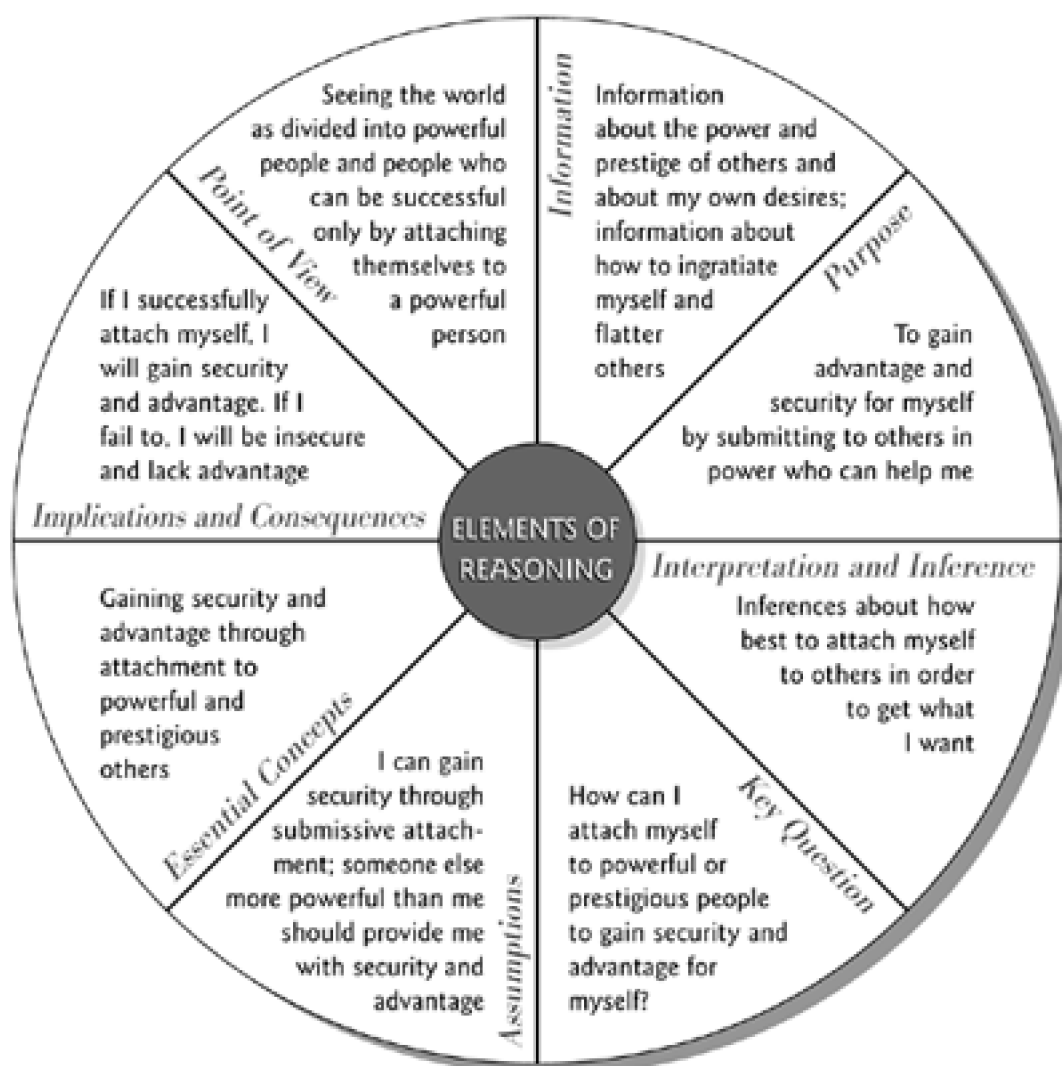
ELEMENTS OF REASONING

Point of View

Seeing the world as divided into powerful people and people who can be successful only by attaching themselves to a powerful person

Information

Information about the power and prestige of others and about my own desires; information about how to ingratiate myself and flatter others

Purpose

To gain advantage and security for myself by submitting to others in power who can help me

Interpretation and Inference

Inferences about how best to attach myself to others in order to get what I want

Key Question

How can I attach myself to powerful or prestigious people to gain security and advantage for myself?

Assumptions

I can gain security through submissive attachment; someone else more powerful than me should provide me with security and advantage

Essential Concepts

Gaining security and advantage through attachment to powerful and prestigious others

Implications and Consequences

If I successfully attach myself, I will gain security and advantage. If I fail to, I will be insecure and lack advantage